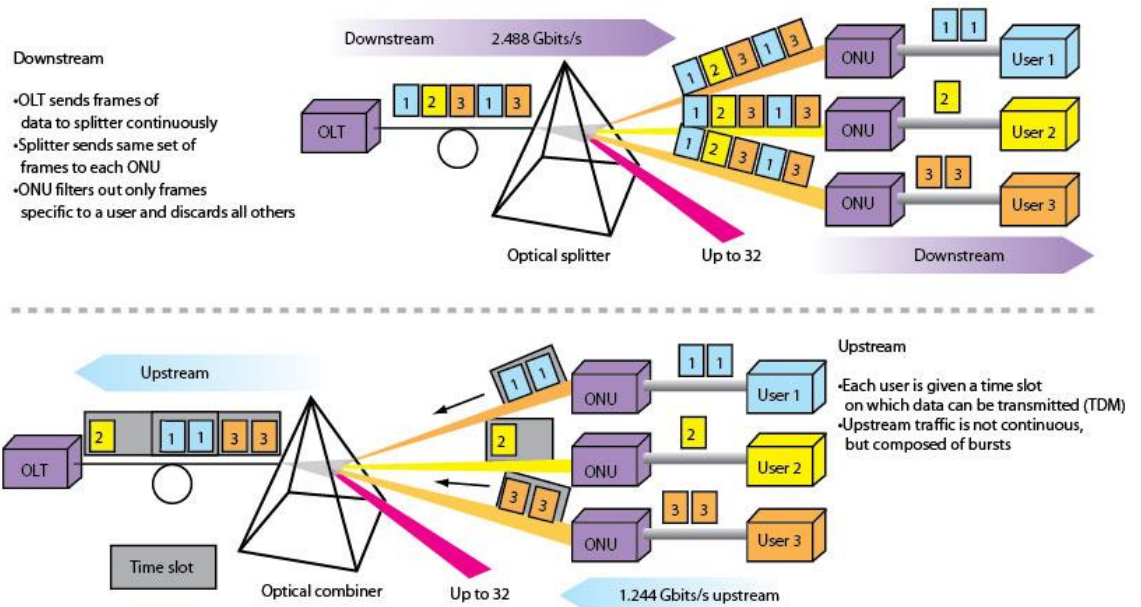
Downstream

•OLT sends frames of data to splitter continuously
•Splitter sends same set of frames to each ONU
•ONU filters out only frames specific to a user and discards all others

Downstream 2.488 Gbits/s

OLT

1 2 3 1 3

Optical splitter

Up to 32

1 2 3 1 3

1 2 3 1 3

1 2 3 1 3

ONU

ONU

ONU

1 1

2

3 3

User 1

User 2

User 3

Downstream

Upstream

OLT

2 1 1 3 3

Time slot

Optical combiner

Up to 32

1 1

2

3 3

ONU

ONU

ONU

1 1

2

3 3

User 1

User 2

User 3

1.244 Gbits/s upstream

Upstream

•Each user is given a time slot on which data can be transmitted (TDM)
•Upstream traffic is not continuous, but composed of bursts